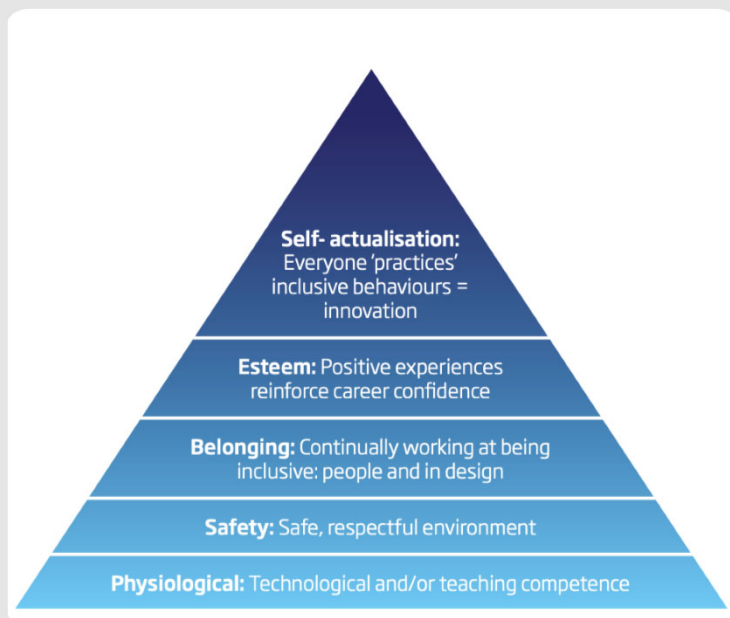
Self- actualisation: Everyone 'practices' inclusive behaviours = innovation

Esteem: Positive experiences reinforce career confidence

Belonging: Continually working at being inclusive: people and in design

Safety: Safe, respectful environment

Physiological: Technological and/or teaching competence